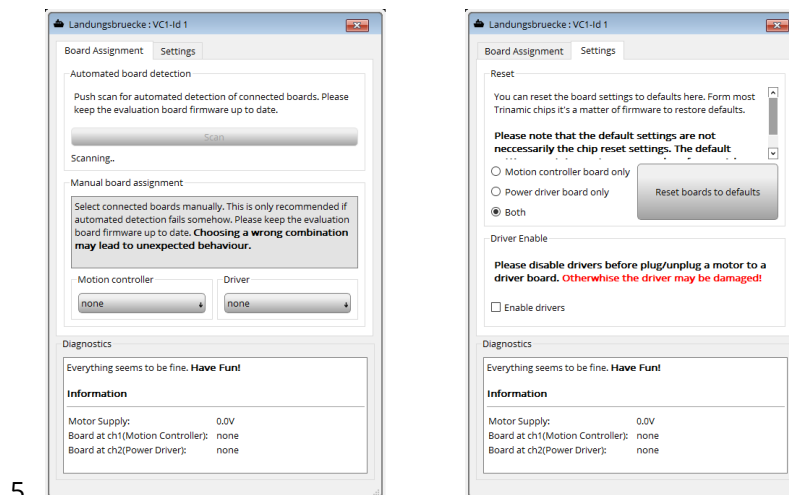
Landungsbruecke : VC1-Id 1

Board Assignment | Settings

Automated board detection

Push scan for automated detection of connected boards. Please keep the evaluation board firmware up to date.

Scan

Scanning..

Manual board assignment

Select connected boards manually. This is only recommended if automated detection fails somehow. Please keep the evaluation board firmware up to date. **Choosing a wrong combination may lead to unexpected behaviour.**

Motion controller

none

Driver

none

Diagnostics

Everything seems to be fine. **Have Fun!**

**Information**

Motor Supply: 0.0V
Board at ch1(Motion Controller): none
Board at ch2(Power Driver): none

5

Landungsbruecke : VC1-Id 1

Board Assignment | Settings

Reset

You can reset the board settings to defaults here. Form most Trinamic chips it's a matter of firmware to restore defaults.

**Please note that the default settings are not neccessarily the chip reset settings. The default** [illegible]

Motion controller board only

Power driver board only

Both

Reset boards to defaults

Driver Enable

**Please disable drivers before plug/unplug a motor to a driver board. Otherwise the driver may be damaged!**

Enable drivers

Diagnostics

Everything seems to be fine. **Have Fun!**

**Information**

Motor Supply: 0.0V
Board at ch1(Motion Controller): none
Board at ch2(Power Driver): none